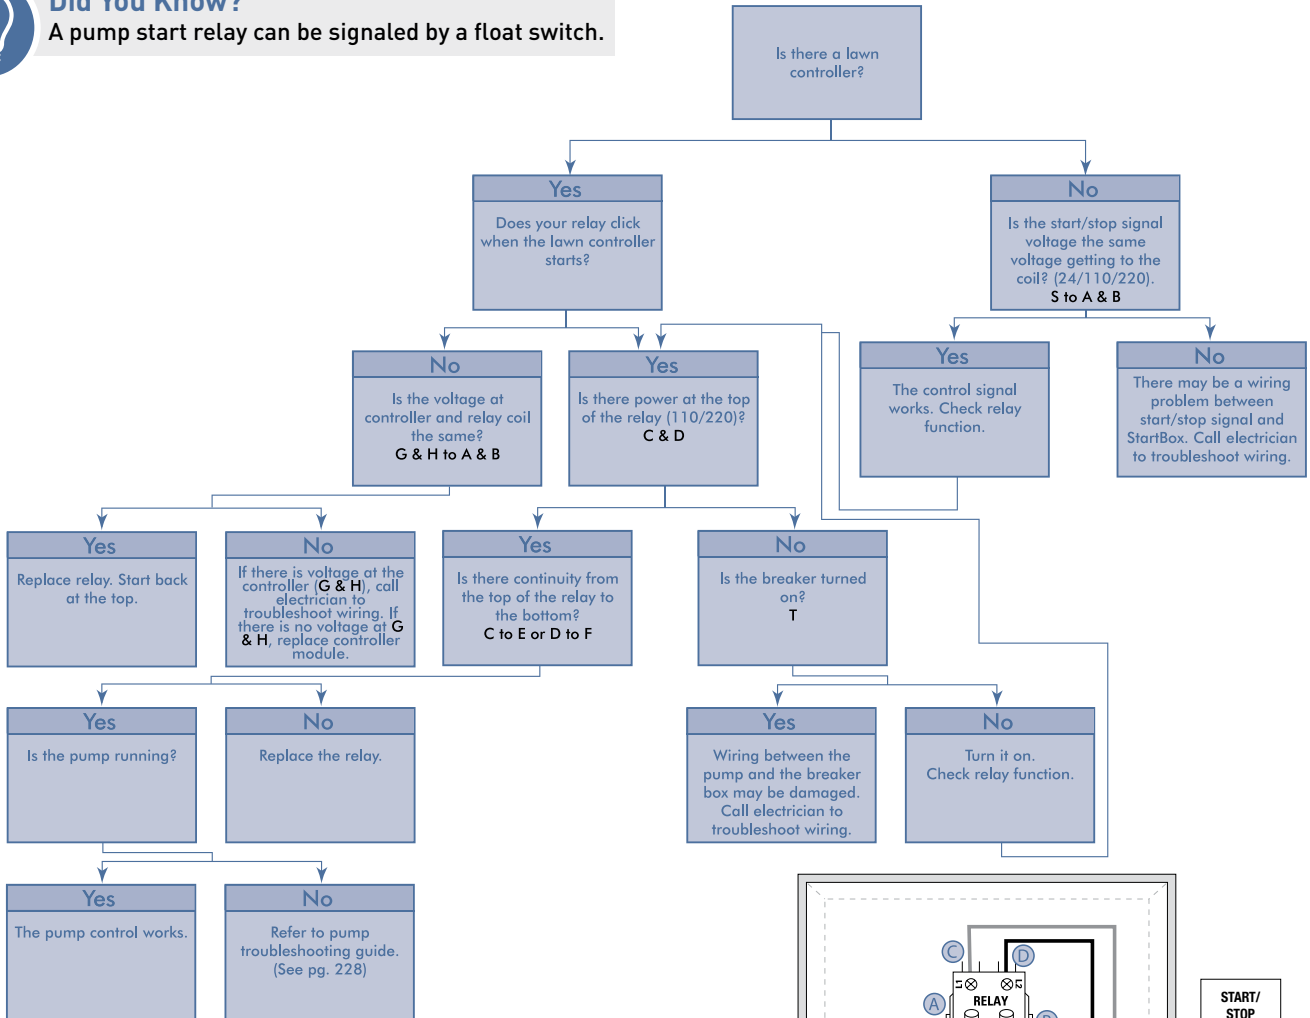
Did You Know?
A pump start relay can be signaled by a float switch.

Is there a lawn controller?

Yes
Does your relay click when the lawn controller starts?

No
Is the start/stop signal voltage the same voltage getting to the coil? (24/110/220).
S to A & B

No
Is the voltage at controller and relay coil the same?
G & H to A & B

Yes
Is there power at the top of the relay (110/220)?
C & D

Yes
The control signal works. Check relay function.

No
There may be a wiring problem between start/stop signal and StartBox. Call electrician to troubleshoot wiring.

Yes
Replace relay. Start back at the top.

No
If there is voltage at the controller (G & H), call electrician to troubleshoot wiring. If there is no voltage at G & H, replace controller module.

Yes
Is there continuity from the top of the relay to the bottom?
C to E or D to F

No
Is the breaker turned on?
T

Yes
Is the pump running?

No
Replace the relay.

Yes
Wiring between the pump and the breaker box may be damaged. Call electrician to troubleshoot wiring.

No
Turn it on.
Check relay function.

Yes
The pump control works.

No
Refer to pump troubleshooting guide.
(See pg. 228)

C
D
A
RELAY
START/
STOP